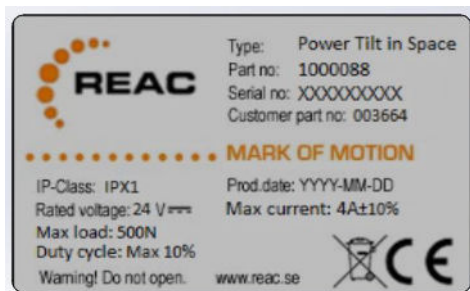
REAC

Type: Power Tilt in Space
Part no: 1000088
Serial no: XXXXXXXXX
Customer part no: 003664

MARK OF MOTION

IP-Class: IPX1
Rated voltage: 24 V ⎓
Max load: 500N
Duty cycle: Max 10%
Warning! Do not open.

Prod.date: YYYY-MM-DD
Max current: 4A±10%

www.reac.se

CE